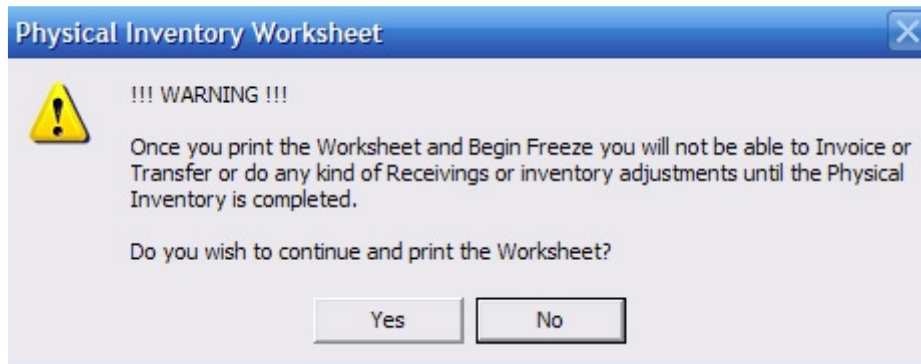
Physical Inventory Worksheet

!!! WARNING !!!

Once you print the Worksheet and Begin Freeze you will not be able to Invoice or Transfer or do any kind of Receivings or inventory adjustments until the Physical Inventory is completed.

Do you wish to continue and print the Worksheet?

Yes No